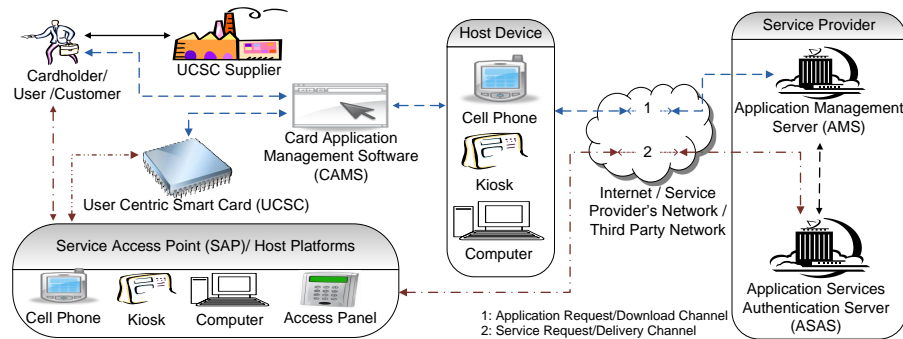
Cardholder/ User /Customer

UCSC Supplier

Card Application Management Software (CAMS)

User Centric Smart Card (UCSC)

Host Device

Cell Phone

Kiosk

Computer

1

2

Internet / Service Provider's Network / Third Party Network

Service Provider

Application Management Server (AMS)

Application Services Authentication Server (ASAS)

Service Access Point (SAP)/ Host Platforms

Cell Phone

Kiosk

Computer

Access Panel

1: Application Request/Download Channel
2: Service Request/Delivery Channel